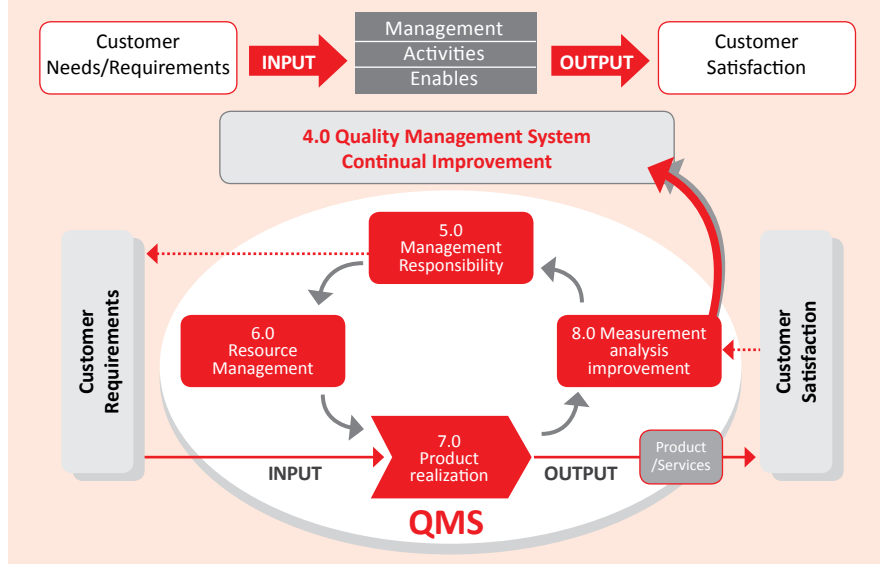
Customer Needs/Requirements

INPUT

Management
Activities
Enables

OUTPUT

Customer Satisfaction

4.0 Quality Management System
Continual Improvement

Customer Requirements

5.0
Management
Responsibility

6.0
Resource
Management

8.0 Measurement
analysis
improvement

Customer Satisfaction

INPUT

7.0
Product
realization

OUTPUT

Product
/Services

QMS